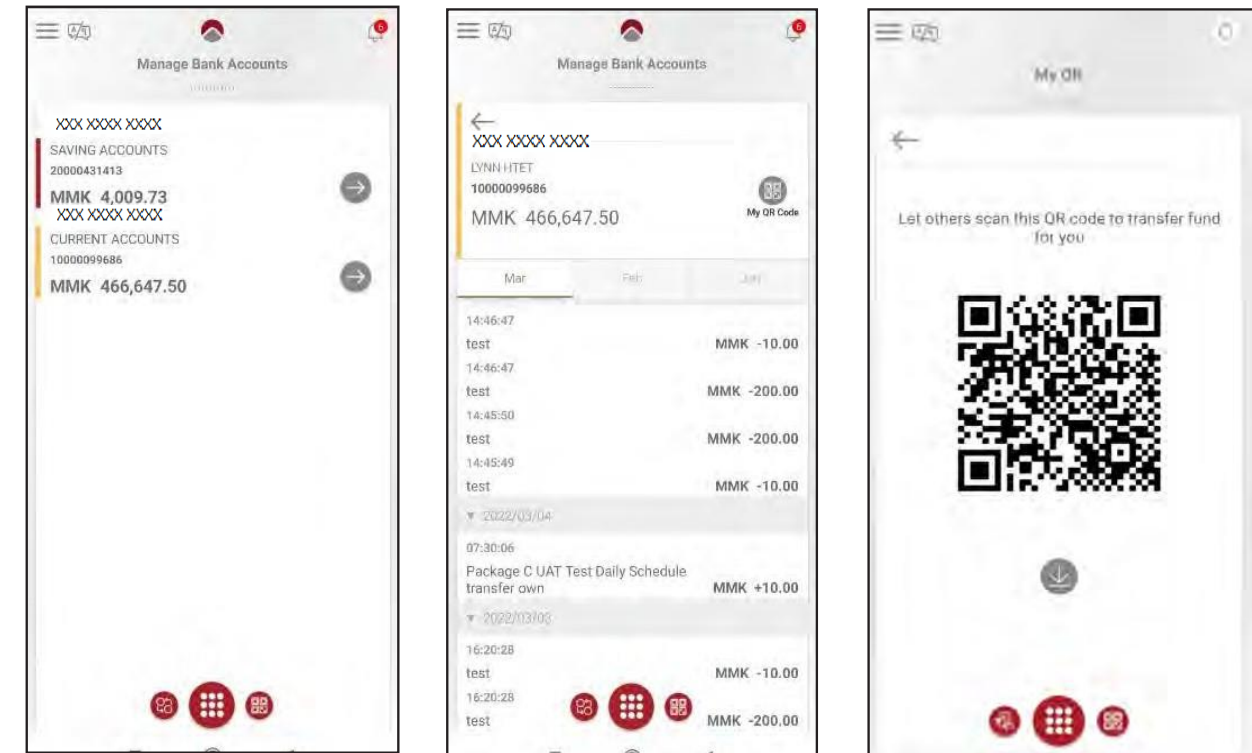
Manage Bank Accounts

XXX XXXX XXXX
SAVING ACCOUNTS
20000431413
MMK 4,009.73
XXX XXXX XXXX
CURRENT ACCOUNTS
10000099686
MMK 466,647.50

Manage Bank Accounts

XXX XXXX XXXX
LYNN HTET
10000099686
MMK 466,647.50
My QR Code

Mar
Feb
Jan

14:46:47
test
MMK -10.00
14:46:47
test
MMK -200.00
14:45:50
test
MMK -200.00
14:45:49
test
MMK -10.00
2022/03/04
07:30:06
Package C UAT Test Daily Schedule transfer own
MMK +10.00
2022/03/03
16:20:28
test
MMK -10.00
16:20:28
test
MMK -200.00

My QR

Let others scan this QR code to transfer fund for you